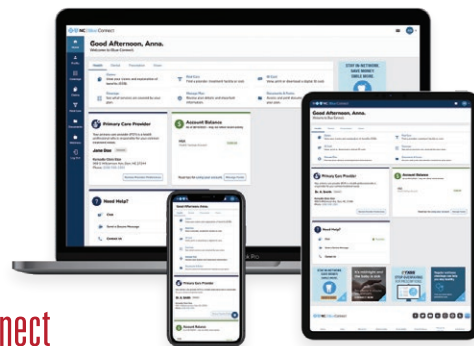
Good Afternoon, Anna.

Welcome to Blue Connect

Primary Care Provider

Account Balance

Need Help?

STAY IN NETWORK SAVE MONEY

Good Afternoon, Anna.

Primary Care Provider

Account Balance

Need Help?

Good Afternoon, Anna.

Primary Care Provider

Account Balance

nect